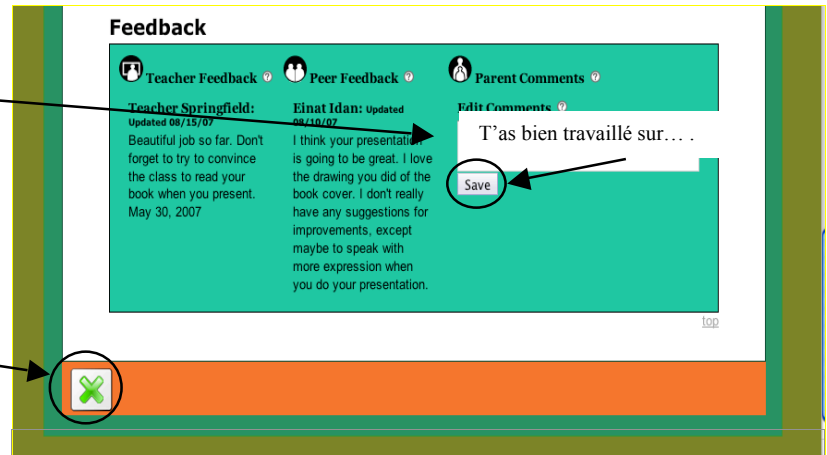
Feedback

Teacher Feedback ?

Teacher Springfield: Updated 08/15/07

Beautiful job so far. Don't forget to try to convince the class to read your book when you present. May 30, 2007

Peer Feedback ?

Einat Idan: Updated 08/10/07

I think your presentation is going to be great. I love the drawing you did of the book cover. I don't really have any suggestions for improvements, except maybe to speak with more expression when you do your presentation.

Parent Comments ?

Edit Comments ?

T'as bien travaillé sur… .

Save

top